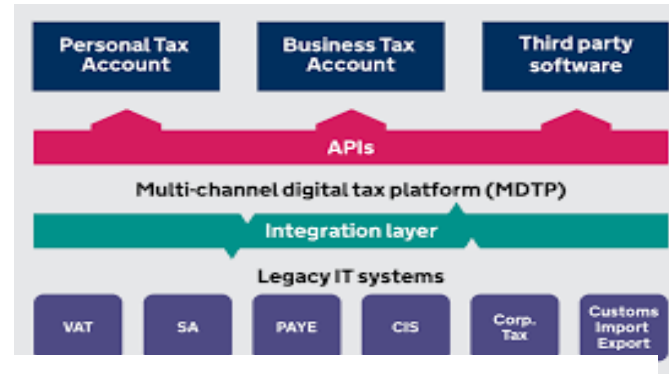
Personal Tax Account

Business Tax Account

Third party software

APIs

Multi-channel digital tax platform (MDTP)

Integration layer

Legacy IT systems

VAT

SA

PAYE

CIS

Corp. Tax

Customs Import Export